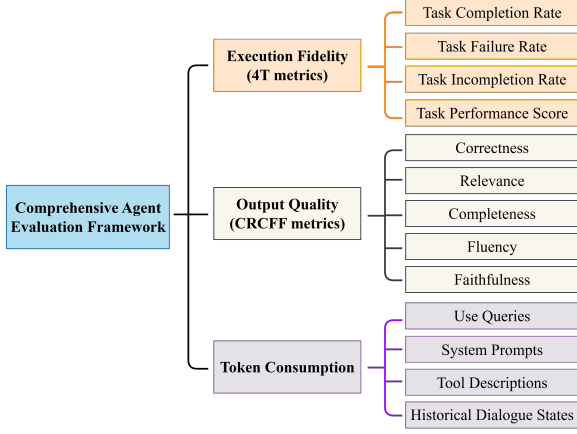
Comprehensive Agent Evaluation Framework

Execution Fidelity (4T metrics)

Task Completion Rate

Task Failure Rate

Task Incompletion Rate

Task Performance Score

Output Quality (CRCFF metrics)

Correctness

Relevance

Completeness

Fluency

Faithfulness

Token Consumption

Use Queries

System Prompts

Tool Descriptions

Historical Dialogue States